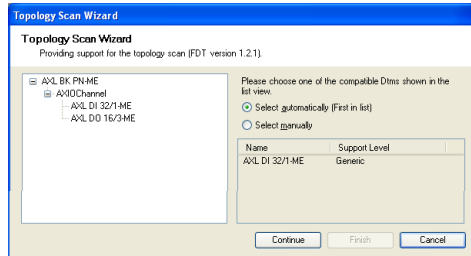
Topology Scan Wizard

Topology Scan Wizard
Providing support for the topology scan (FDT version 1.2.1).

AXL BK PN-ME
AXIOChannel
AXL DI 32/1-ME
AXL DO 16/3-ME

Please choose one of the compatible Dtms shown in the list view.

Select automatically (First in list)

Select manually

| Name | Support Level |
|---|---|
| AXL DI 32/1-ME | Generic |

Continue Finish Cancel